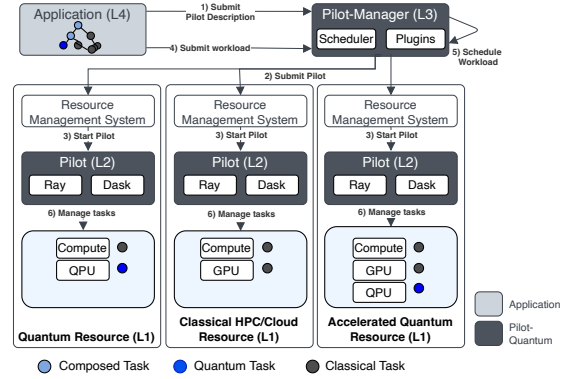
Application (L4)

1) Submit Pilot Description

4) Submit workload

Pilot-Manager (L3)

Scheduler

Plugins

5) Schedule Workload

2) Submit Pilot

Resource Management System

3) Start Pilot

Pilot (L2)

Ray

Dask

6) Manage tasks

Compute

QPU

Quantum Resource (L1)

Resource Management System

3) Start Pilot

Pilot (L2)

Ray

Dask

6) Manage tasks

Compute

GPU

Classical HPC/Cloud Resource (L1)

Resource Management System

3) Start Pilot

Pilot (L2)

Ray

Dask

6) Manage tasks

Compute

GPU

QPU

Accelerated Quantum Resource (L1)

Application

Pilot-Quantum

Composed Task

Quantum Task

Classical Task